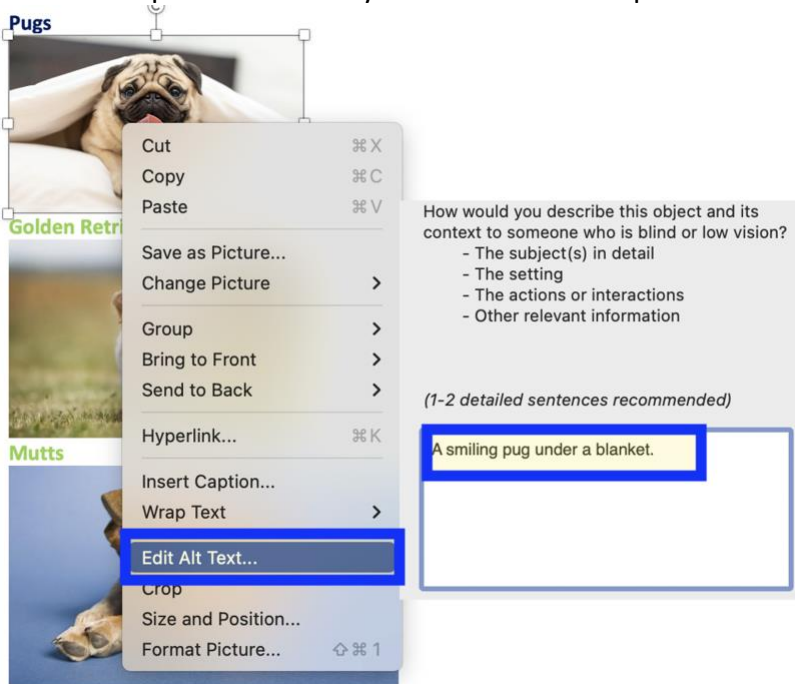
Pugs

Golden Retri

Mutts

Cut ⌘X
Copy ⌘C
Paste ⌘V
Save as Picture...
Change Picture >
Group >
Bring to Front >
Send to Back >
Hyperlink... ⌘K
Insert Caption...
Wrap Text >
Edit Alt Text...
Crop
Size and Position...
Format Picture... ⇧⌘1

How would you describe this object and its context to someone who is blind or low vision?
- The subject(s) in detail
- The setting
- The actions or interactions
- Other relevant information

(1-2 detailed sentences recommended)

A smiling pug under a blanket.